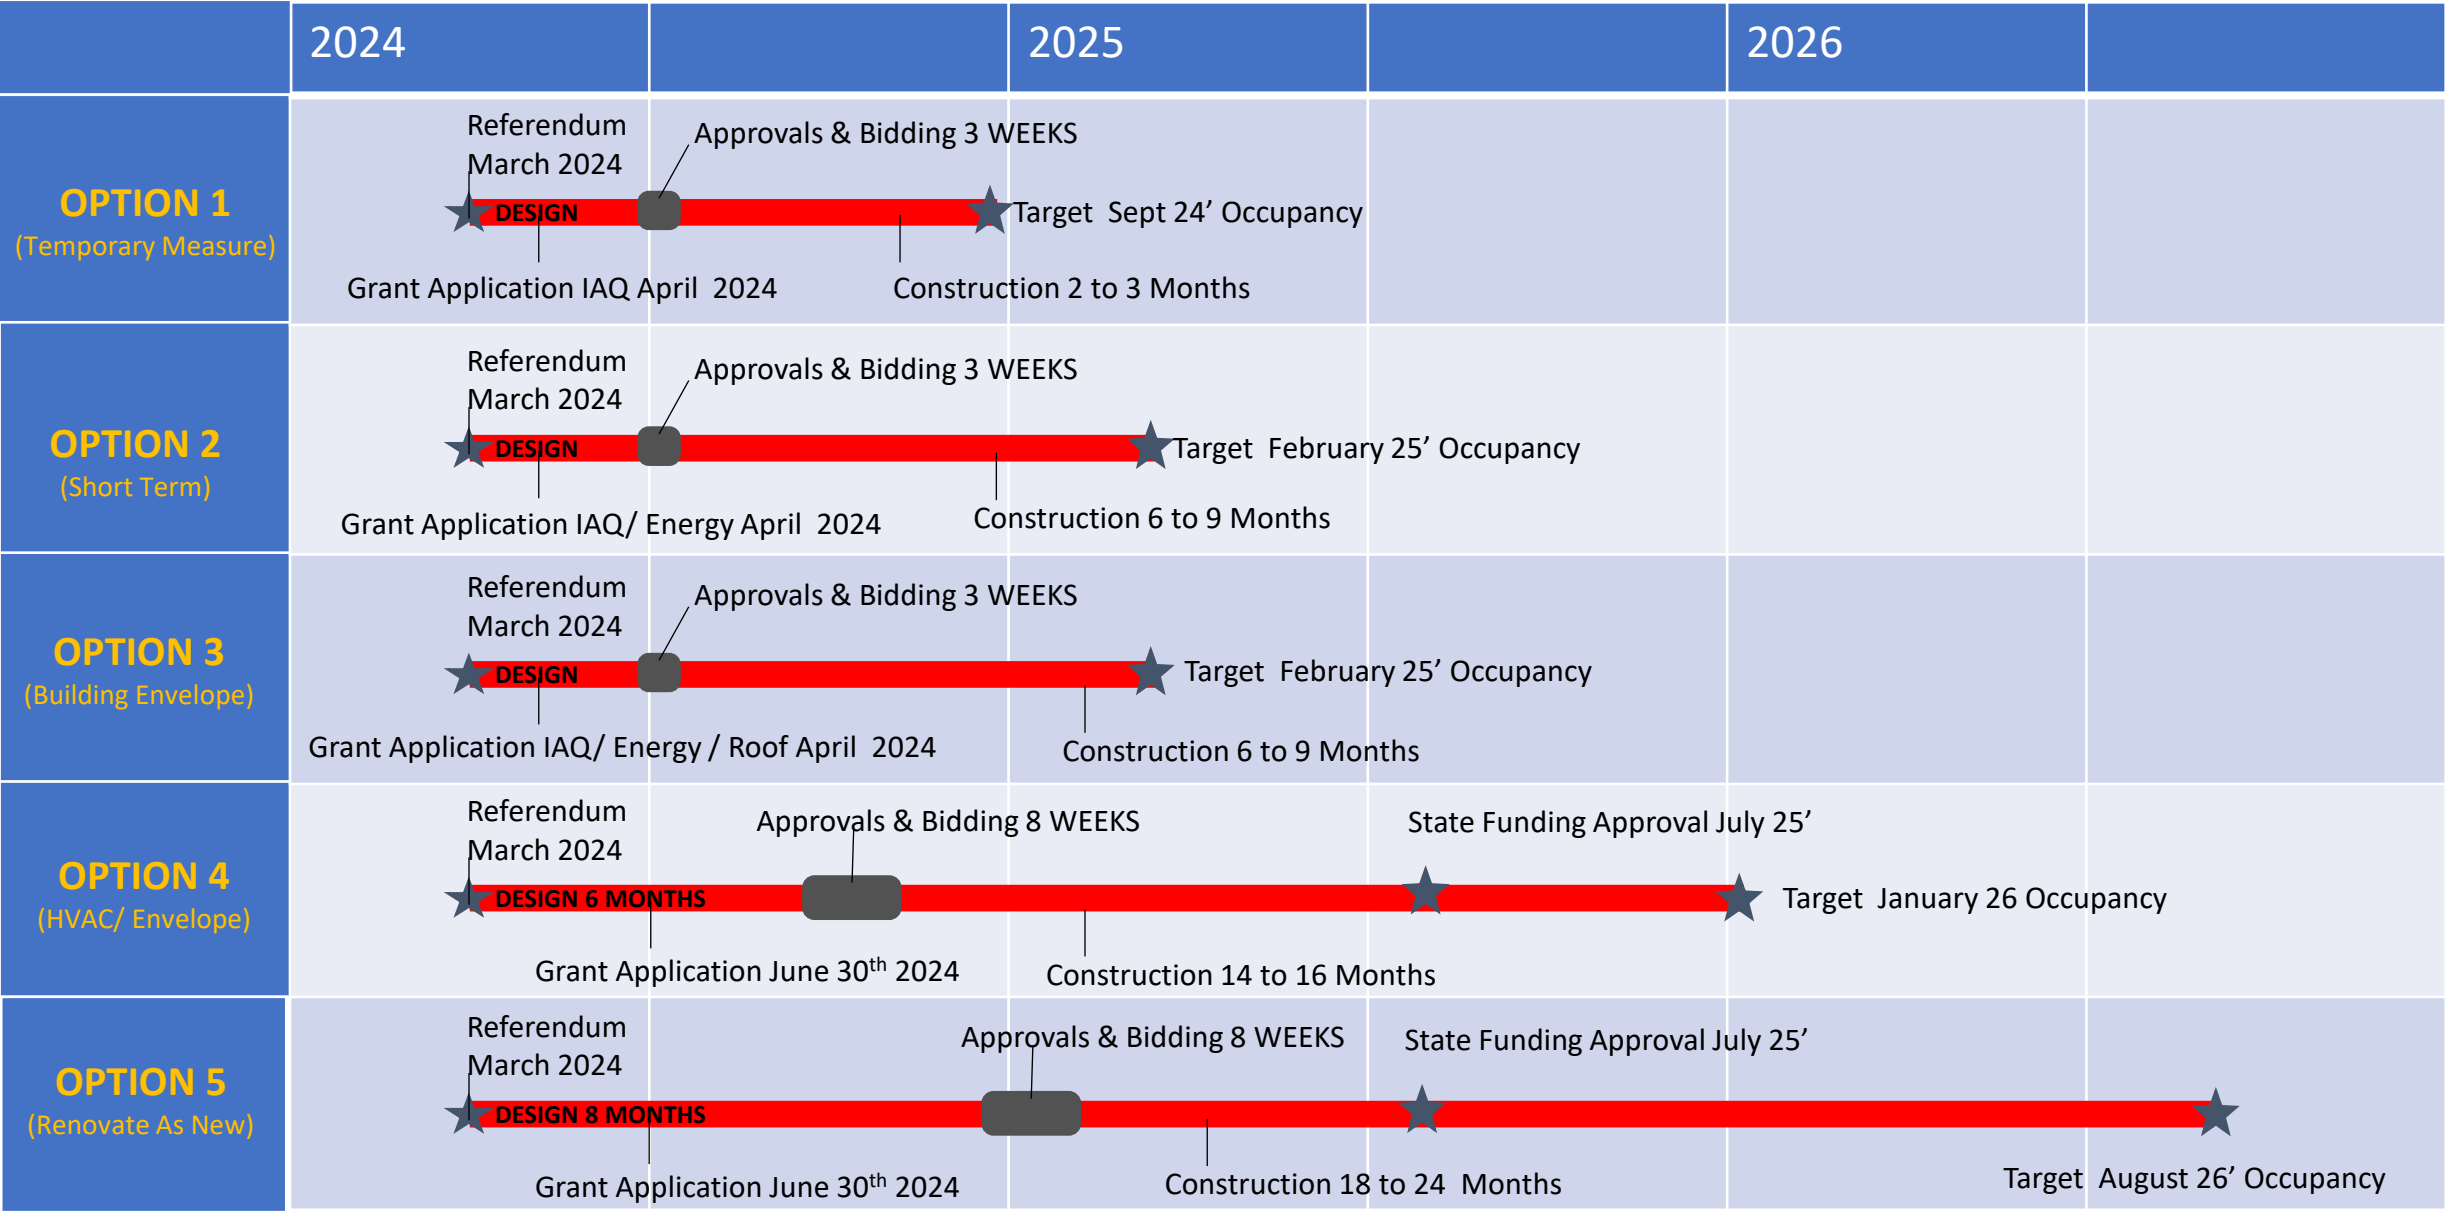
2024 | 2025 | 2026

OPTION 1
(Temporary Measure)

Referendum March 2024
Approvals & Bidding 3 WEEKS
DESIGN
Target Sept 24’ Occupancy
Grant Application IAQ April 2024
Construction 2 to 3 Months

OPTION 2
(Short Term)

Referendum March 2024
Approvals & Bidding 3 WEEKS
DESIGN
Target February 25’ Occupancy
Grant Application IAQ/ Energy April 2024
Construction 6 to 9 Months

OPTION 3
(Building Envelope)

Referendum March 2024
Approvals & Bidding 3 WEEKS
DESIGN
Target February 25’ Occupancy
Grant Application IAQ/ Energy / Roof April 2024
Construction 6 to 9 Months

OPTION 4
(HVAC/ Envelope)

Referendum March 2024
Approvals & Bidding 8 WEEKS
State Funding Approval July 25’
DESIGN 6 MONTHS
Target January 26 Occupancy
Grant Application June 30$^{th}$ 2024
Construction 14 to 16 Months

OPTION 5
(Renovate As New)

Referendum March 2024
Approvals & Bidding 8 WEEKS
State Funding Approval July 25’
DESIGN 8 MONTHS
Grant Application June 30$^{th}$ 2024
Construction 18 to 24 Months
Target August 26’ Occupancy